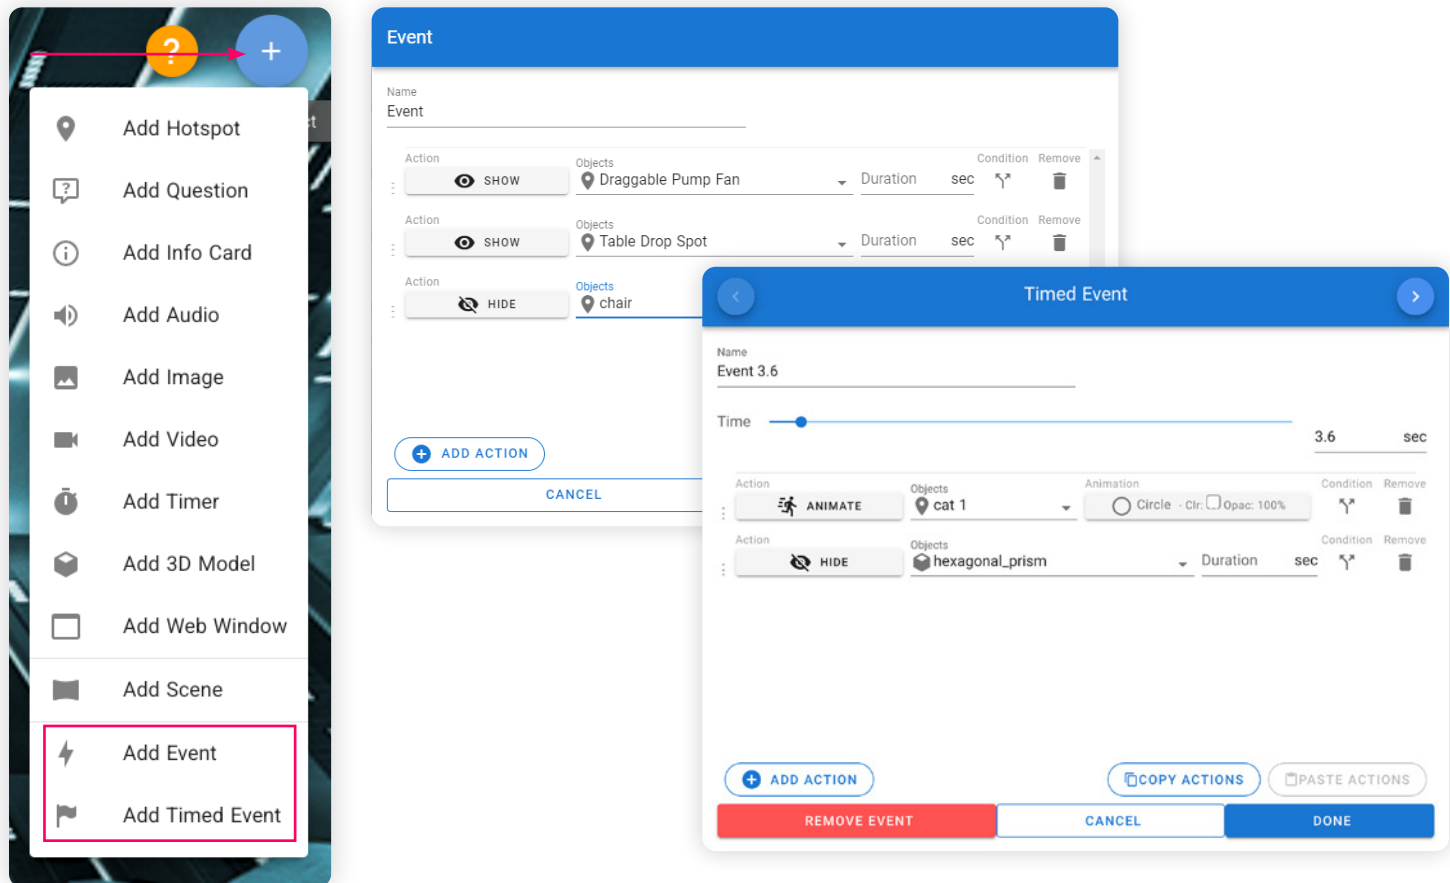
?
+
Add Hotspot
Add Question
Add Info Card
Add Audio
Add Image
Add Video
Add Timer
Add 3D Model
Add Web Window
Add Scene
Add Event
Add Timed Event

Event
Name
Event
Action
SHOW
Objects
Draggable Pump Fan
Duration
sec
Condition
Remove
Action
SHOW
Objects
Table Drop Spot
Duration
sec
Condition
Remove
Action
HIDE
Objects
chair
ADD ACTION
CANCEL

Timed Event
Name
Event 3.6
Time
3.6
sec
Action
ANIMATE
Objects
cat 1
Animation
Circle · Clr: Opac: 100%
Condition
Remove
Action
HIDE
Objects
hexagonal_prism
Duration
sec
Condition
Remove
ADD ACTION
COPY ACTIONS
PASTE ACTIONS
REMOVE EVENT
CANCEL
DONE